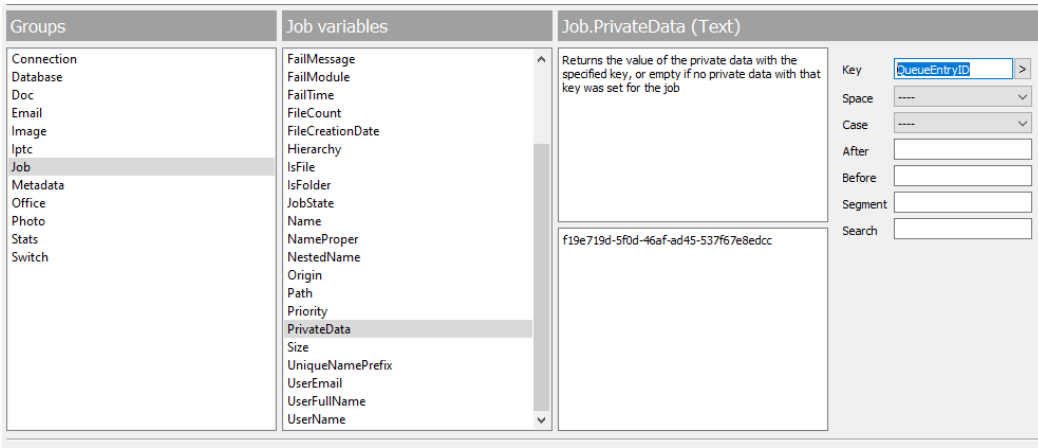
Groups

Connection
Database
Doc
Email
Image
Iptc
Job
Metadata
Office
Photo
Stats
Switch

Job variables

FailMessage
FailModule
FailTime
FileCount
FileCreationDate
Hierarchy
IsFile
IsFolder
JobState
Name
NameProper
NestedName
Origin
Path
Priority
PrivateData
Size
UniqueNamePrefix
UserEmail
UserFullName
UserName

Job.PrivateData (Text)

Returns the value of the private data with the specified key, or empty if no private data with that key was set for the job

f19e719d-5f0d-46af-ad45-537f67e8edcc

Key QueueEntryID >
Space ----
Case ----
After
Before
Segment
Search